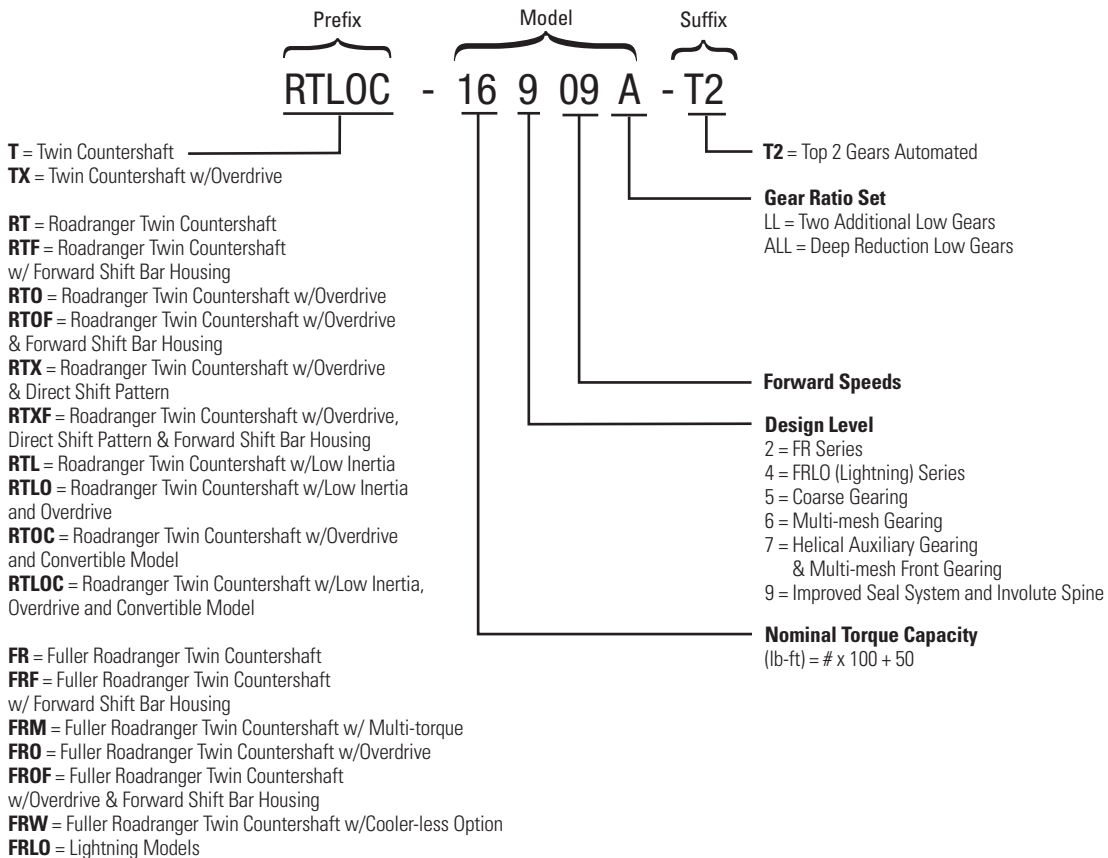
Prefix Model Suffix

RTLOC - 16 9 09 A - T2

**T** = Twin Countershaft
**TX** = Twin Countershaft w/Overdrive

**RT** = Roadranger Twin Countershaft
**RTF** = Roadranger Twin Countershaft w/ Forward Shift Bar Housing
**RTO** = Roadranger Twin Countershaft w/Overdrive
**RTOF** = Roadranger Twin Countershaft w/Overdrive & Forward Shift Bar Housing
**RTX** = Roadranger Twin Countershaft w/Overdrive & Direct Shift Pattern
**RTXF** = Roadranger Twin Countershaft w/Overdrive, Direct Shift Pattern & Forward Shift Bar Housing
**RTL** = Roadranger Twin Countershaft w/Low Inertia
**RTLO** = Roadranger Twin Countershaft w/Low Inertia and Overdrive
**RTOC** = Roadranger Twin Countershaft w/Overdrive and Convertible Model
**RTLOC** = Roadranger Twin Countershaft w/Low Inertia, Overdrive and Convertible Model

**FR** = Fuller Roadranger Twin Countershaft
**FRF** = Fuller Roadranger Twin Countershaft w/ Forward Shift Bar Housing
**FRM** = Fuller Roadranger Twin Countershaft w/ Multi-torque
**FRO** = Fuller Roadranger Twin Countershaft w/Overdrive
**FROF** = Fuller Roadranger Twin Countershaft w/Overdrive & Forward Shift Bar Housing
**FRW** = Fuller Roadranger Twin Countershaft w/Cooler-less Option
**FRLO** = Lightning Models

**T2** = Top 2 Gears Automated

**Gear Ratio Set**
LL = Two Additional Low Gears
ALL = Deep Reduction Low Gears

**Forward Speeds**

**Design Level**
2 = FR Series
4 = FRLO (Lightning) Series
5 = Coarse Gearing
6 = Multi-mesh Gearing
7 = Helical Auxiliary Gearing & Multi-mesh Front Gearing
9 = Improved Seal System and Involute Spine

**Nominal Torque Capacity**
(lb-ft) = # x 100 + 50